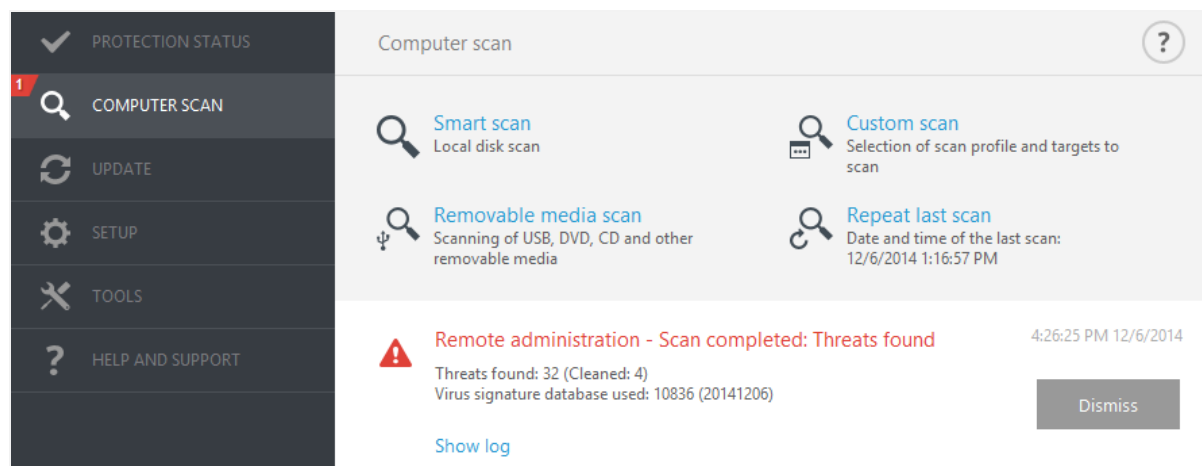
PROTECTION STATUS
1
COMPUTER SCAN
UPDATE
SETUP
TOOLS
HELP AND SUPPORT

Computer scan
?

Smart scan
Local disk scan

Custom scan
Selection of scan profile and targets to scan

Removable media scan
Scanning of USB, DVD, CD and other removable media

Repeat last scan
Date and time of the last scan: 12/6/2014 1:16:57 PM

Remote administration - Scan completed: Threats found
4:26:25 PM 12/6/2014
Threats found: 32 (Cleaned: 4)
Virus signature database used: 10836 (20141206)
Dismiss
Show log